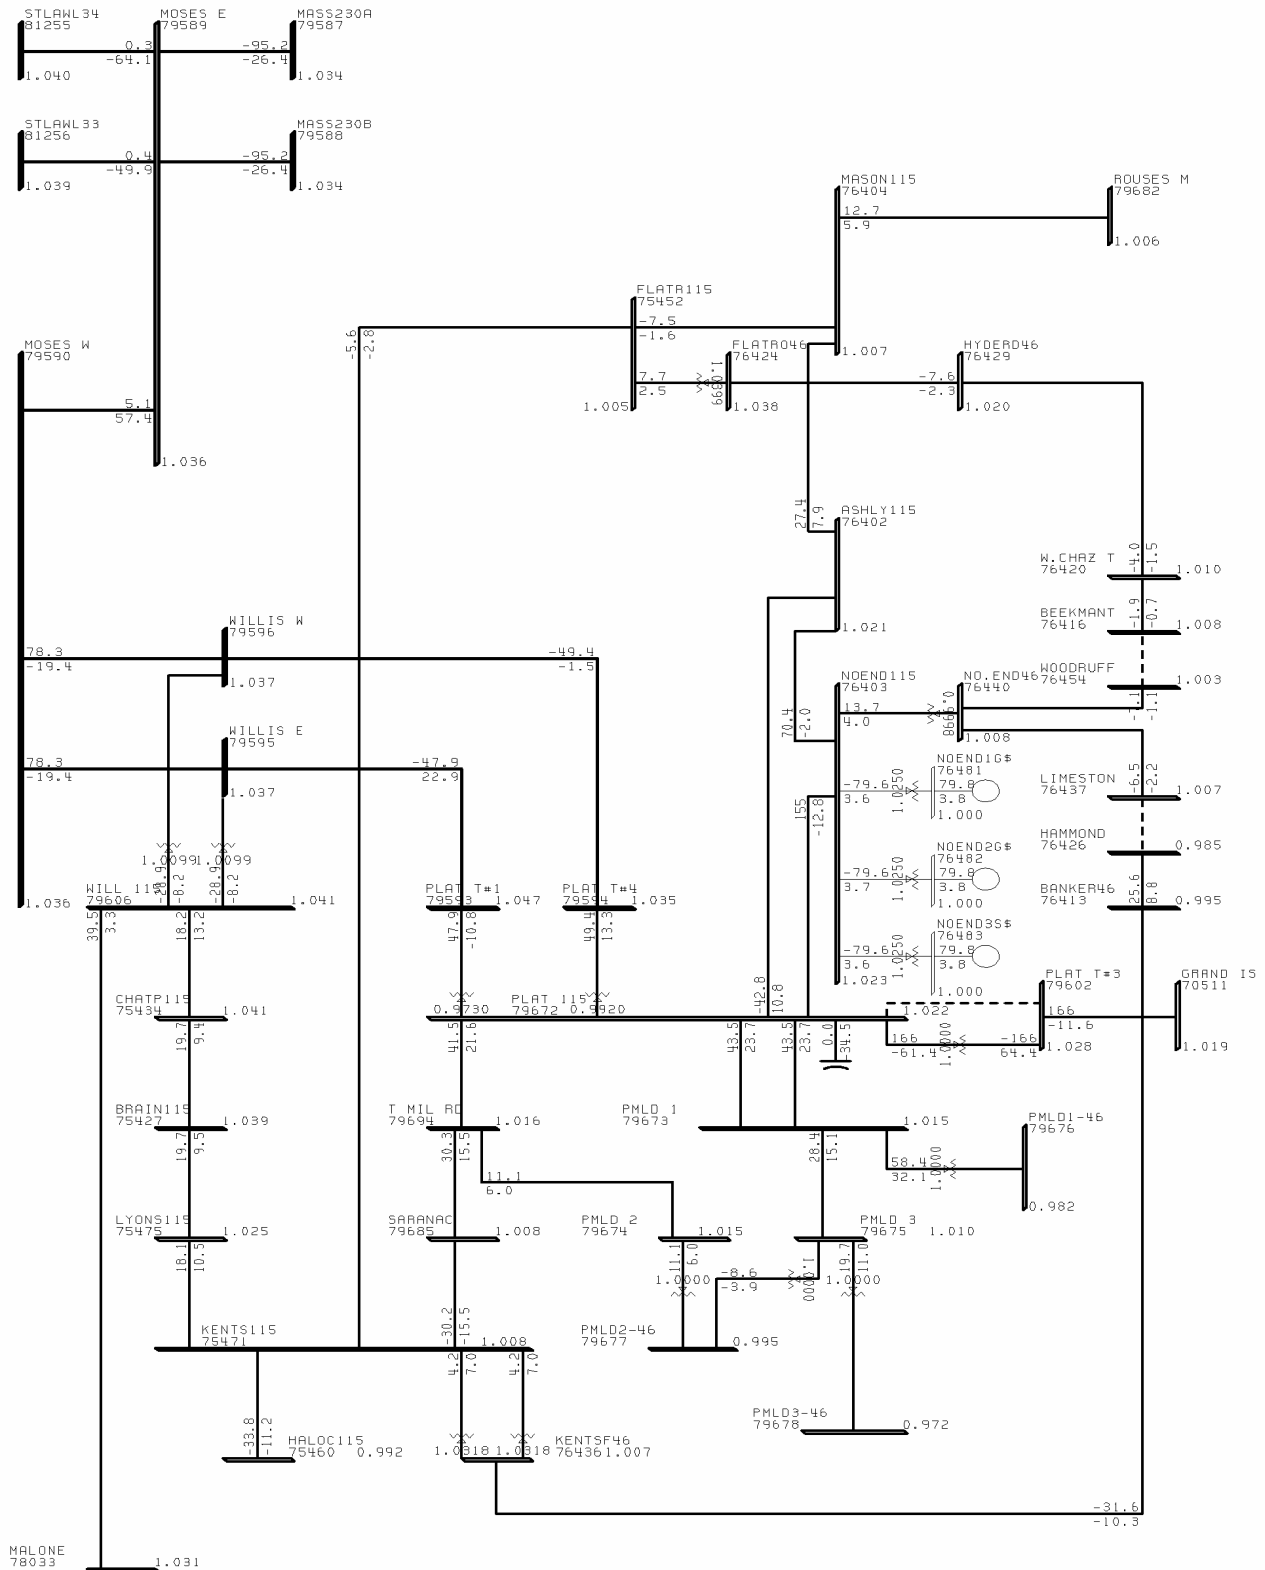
STLAWL34
81255
1.040

MOSES E
79589
0.3
-64.1
-95.2
-26.4

MASS230A
79587
1.034

STLAWL33
81256
1.039
0.4
-49.9
-95.2
-26.4

MASS230B
79588
1.034

MASON115
76404
12.7
5.9
1.007

ROUSES M
79682
1.006

FLATR115
75452
-7.5
-1.6
7.7
2.5
1.005
-5.6
-2.8

FLATR046
76424
1.0990
1.038

HYDERD46
76429
-7.6
-2.3
1.020

MOSES W
79590
5.1
57.4
1.036

ASHLY115
76402
27.4
7.9
1.021

W.CHAZ T
76420
-4.0
-1.5
1.010

BEEKMANT
76416
-1.9
-0.7
1.008

WOODRUFF
76454
-1.1
-1.1
1.003

WILLIS W
79596
78.3
-19.4
-49.4
-1.5
1.037

NOEND115
76403
13.7
4.0
70.4
-2.0

NO.END46
76440
0.9998
1.008

WILLIS E
79595
78.3
-19.4
-47.9
22.9
1.037

NOEND1G$
76481
-79.6
3.6
1.0250
79.8
3.8
1.000
155
-12.8

LIMESTON
76437
-6.5
-2.2
1.007

HAMMOND
76426
0.985

NOEND2G$
76482
-79.6
3.7
1.0250
79.8
3.8
1.000

BANKER46
76413
25.6
8.8
0.995

1.0099 1.0099
WILL 115
79606
-28.9
-8.2
-28.9
-8.2
1.041
1.036
39.5
3.3
18.2
13.2

PLAT T#1
79593
1.047
47.9
-10.8

PLAT T#4
79594
1.035
49.4
13.3

NOEND3S$
76483
-79.6
3.6
1.0250
79.8
3.8
1.023
1.000

PLAT T#3
79602
166
-11.6
-166
64.4
1.028

GRAND IS
70511
1.019

CHATP115
75434
1.041
19.7
9.4

0.9730
PLAT 115
79672
0.9920
-42.8
10.8
1.022
41.5
21.6
43.5
23.7
43.5
23.7
0.0
-34.5
166
-61.4
1.0000

BRAIN115
75427
1.039
19.7
9.5

T MIL RD
79694
1.016
30.3
15.5
11.1
6.0

PMLD 1
79673
1.015
28.4
15.1
58.4
32.1
1.0000

PMLD1-46
79676
0.982

LYONS115
75475
1.025
18.1
10.5

SARANAC
79685
1.008

PMLD 2
79674
1.015
11.1
6.0
1.0000
-8.6
-3.9
1.0000

PMLD 3
79675
1.010
19.7
11.0
1.0000

KENTS115
75471
-30.2
-15.5
1.008
4.2
7.0
4.2
7.0

PMLD2-46
79677
0.995

-33.8
-11.2
HALOC115
75460
0.992

1.0318 1.0318
KENTSF46
76436
1.007

PMLD3-46
79678
0.972

-31.6
-10.3

MALONE
78033
1.031